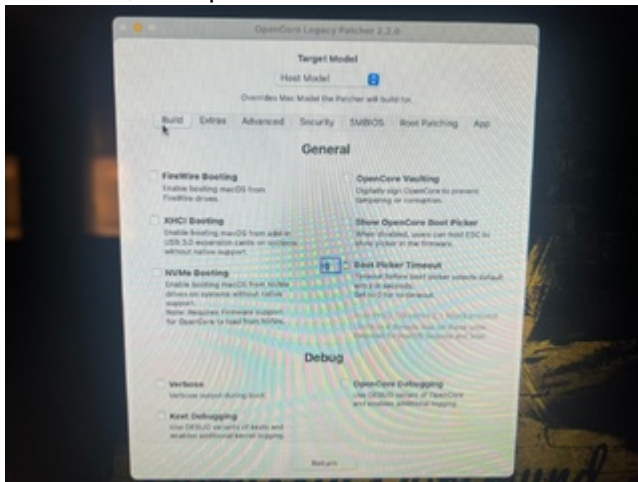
OpenCore Legacy Patcher 2.2.0

Target Model

Host Model

Overrides Mac Model the Patcher will build for.

Build Extras Advanced Security SMBIOS Root Patching App

General

FireWire Booting
Enable booting macOS from FireWire drives.

XHCI Booting
Enable booting macOS from add-in USB 3.0 expansion cards on systems without native support.

NVMe Booting
Enable booting macOS from NVMe drives on systems without native support.
Note: Requires Firmware support for OpenCore to load from NVMe.

OpenCore Vaulting
Digitally sign OpenCore to prevent tampering or corruption.

Show OpenCore Boot Picker
When disabled, users can hold ESC to show picker in the firmware.

5 Boot Picker Timeout
Timeout before boot picker selects default entry in seconds.
Set to 0 for no timeout.

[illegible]

Debug

Verbose
Verbose output during boot.

Kext Debugging
Use DEBUG variants of kexts and enables additional kernel logging.

OpenCore Debugging
Use DEBUG variant of OpenCore and enables additional logging.

Return